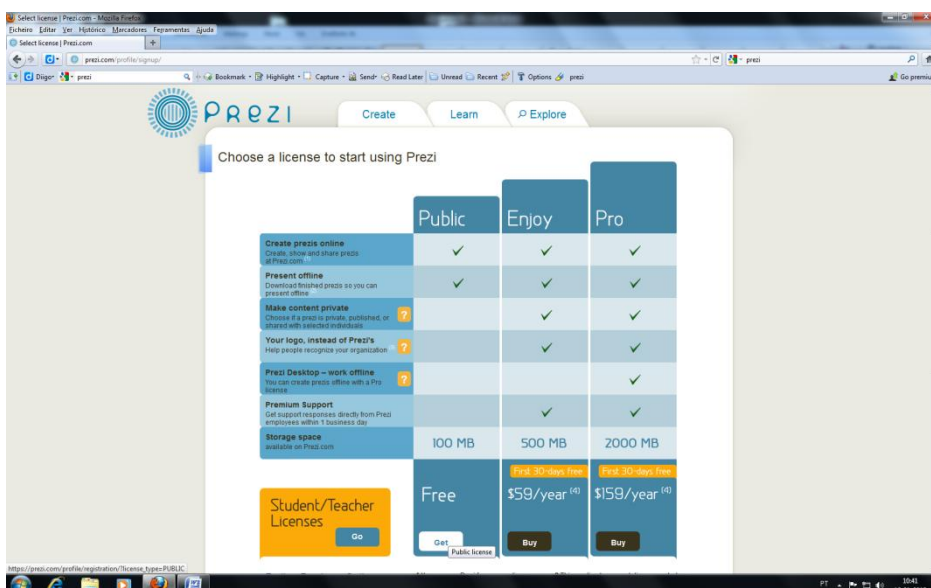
Select license | Prezi.com - Mozilla Firefox

Ficheiro Editar Ver Histórico Marcadores Ferramentas Ajuda

Select license | Prezi.com

prezi.com/profile/signup/

prezi

Diigo prezi Bookmark Highlight Capture Send Read Later Unread Recent Options prezi

Go premium

Prezi

Create Learn Explore

Choose a license to start using Prezi

| | Public | Enjoy | Pro |
|---|---|---|---|
| **Create prezis online** Create, show and share prezis at Prezi.com | ✓ | ✓ | ✓ |
| **Present offline** Download finished prezis so you can present offline | ✓ | ✓ | ✓ |
| **Make content private** Choose if a prezi is private, published, or shared with selected individuals ? | | ✓ | ✓ |
| **Your logo, instead of Prezi's** Help people recognize your organization ? | | ✓ | ✓ |
| **Prezi Desktop – work offline** You can create prezis offline with a Pro license ? | | | ✓ |
| **Premium Support** Get support responses directly from Prezi employees within 1 business day | | ✓ | ✓ |
| **Storage space** available on Prezi.com | 100 MB | 500 MB | 2000 MB |

Student/Teacher Licenses

Go

Free

Get

Public license

First 30-days free

$59/year $^{(4)}$

Buy

First 30-days free

$159/year $^{(4)}$

Buy

https://prezi.com/profile/registration/?license_type=PUBLIC

PT 10:41